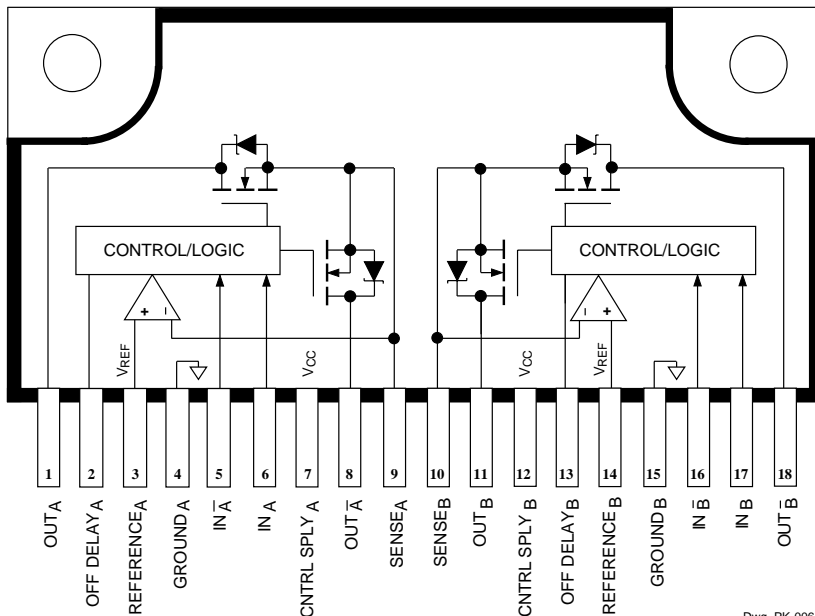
CONTROL/LOGIC

+ -

$V_{REF}$

$V_{CC}$

CONTROL/LOGIC

- +

$V_{CC}$

$V_{REF}$

1 2 3 4 5 6 7 8 9 10 11 12 13 14 15 16 17 18

$OUT_A$

$OFF\ DELAY_A$

$REFERENCE_A$

$GROUND_A$

$IN_{\bar{A}}$

$IN_A$

$CNTRL\ SPLY_A$

$OUT_{\bar{A}}$

$SENSE_A$

$SENSE_B$

$OUT_B$

$CNTRL\ SPLY_B$

$OFF\ DELAY_B$

$REFERENCE_B$

$GROUND_B$

$IN_{\bar{B}}$

$IN_B$

$OUT_{\bar{B}}$

Dwg. PK-006